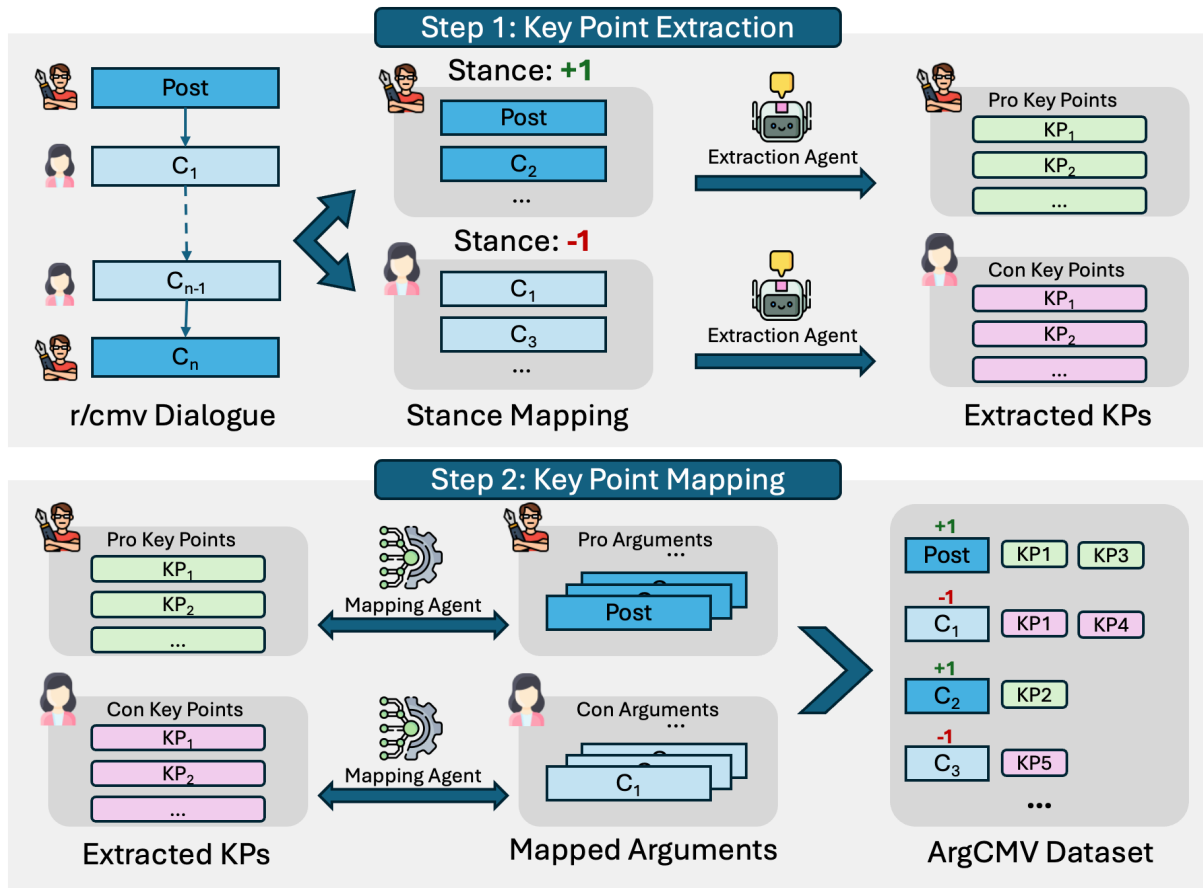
Step 1: Key Point Extraction

Post

$C_1$

$C_{n-1}$

$C_n$

r/cmv Dialogue

Stance: +1

Post

$C_2$

...

Stance: -1

$C_1$

$C_3$

...

Stance Mapping

Extraction Agent

Extraction Agent

Pro Key Points

$KP_1$

$KP_2$

...

Con Key Points

$KP_1$

$KP_2$

...

Extracted KPs

Step 2: Key Point Mapping

Pro Key Points

$KP_1$

$KP_2$

...

Con Key Points

$KP_1$

$KP_2$

...

Extracted KPs

Mapping Agent

Mapping Agent

Pro Arguments

...

Post

Con Arguments

...

$C_1$

Mapped Arguments

+1

Post

KP1

KP3

-1

$C_1$

KP1

KP4

+1

$C_2$

KP2

-1

$C_3$

KP5

...

ArgCMV Dataset